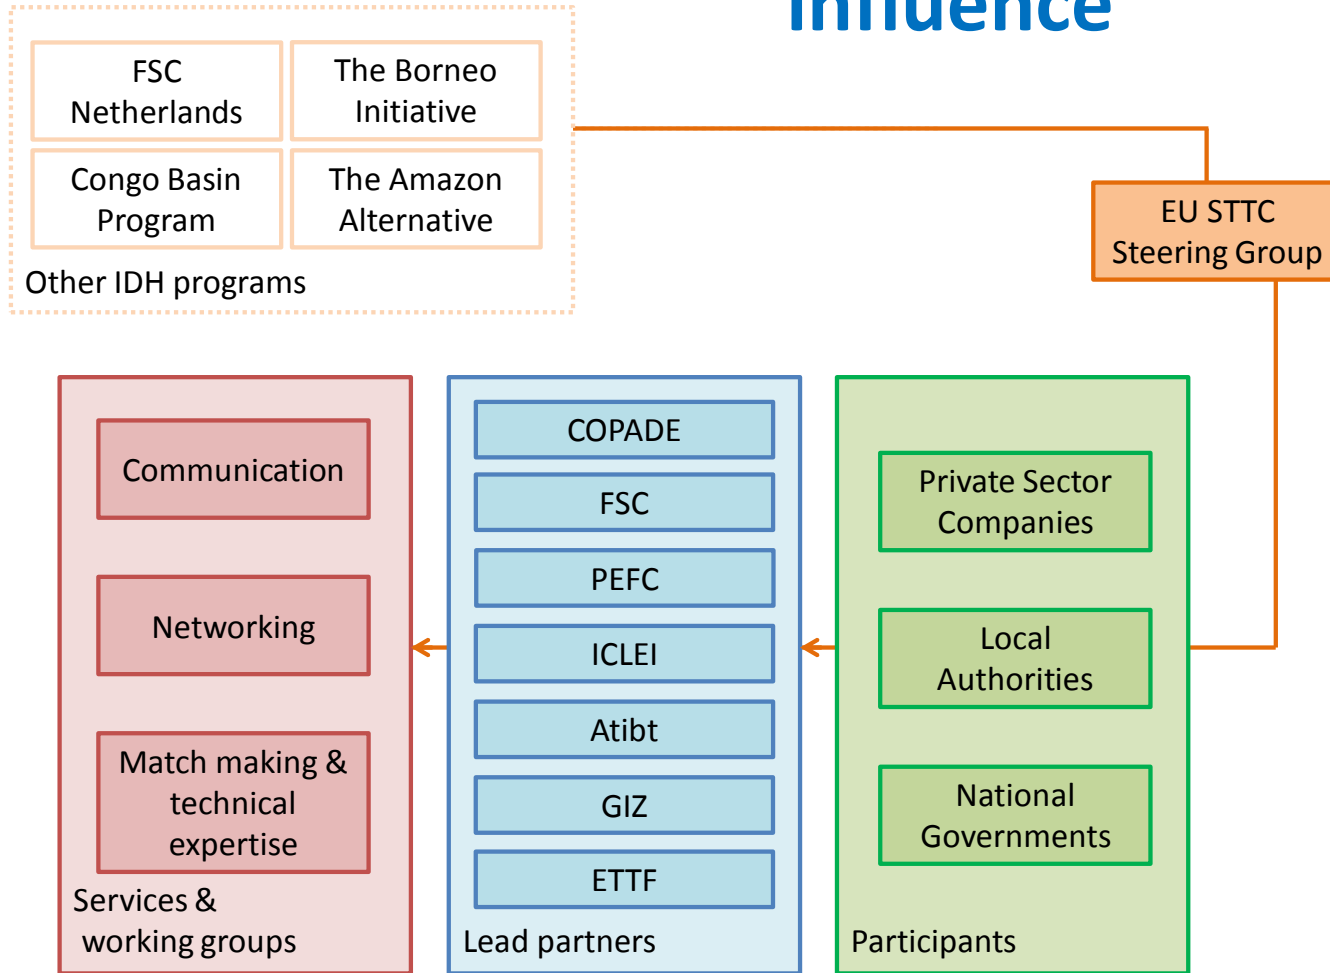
Influence

FSC Netherlands

The Borneo Initiative

Congo Basin Program

The Amazon Alternative

Other IDH programs

EU STTC Steering Group

Communication

Networking

Match making & technical expertise

Services & working groups

COPADE

FSC

PEFC

ICLEI

Atibt

GIZ

ETTF

Lead partners

Private Sector Companies

Local Authorities

National Governments

Participants